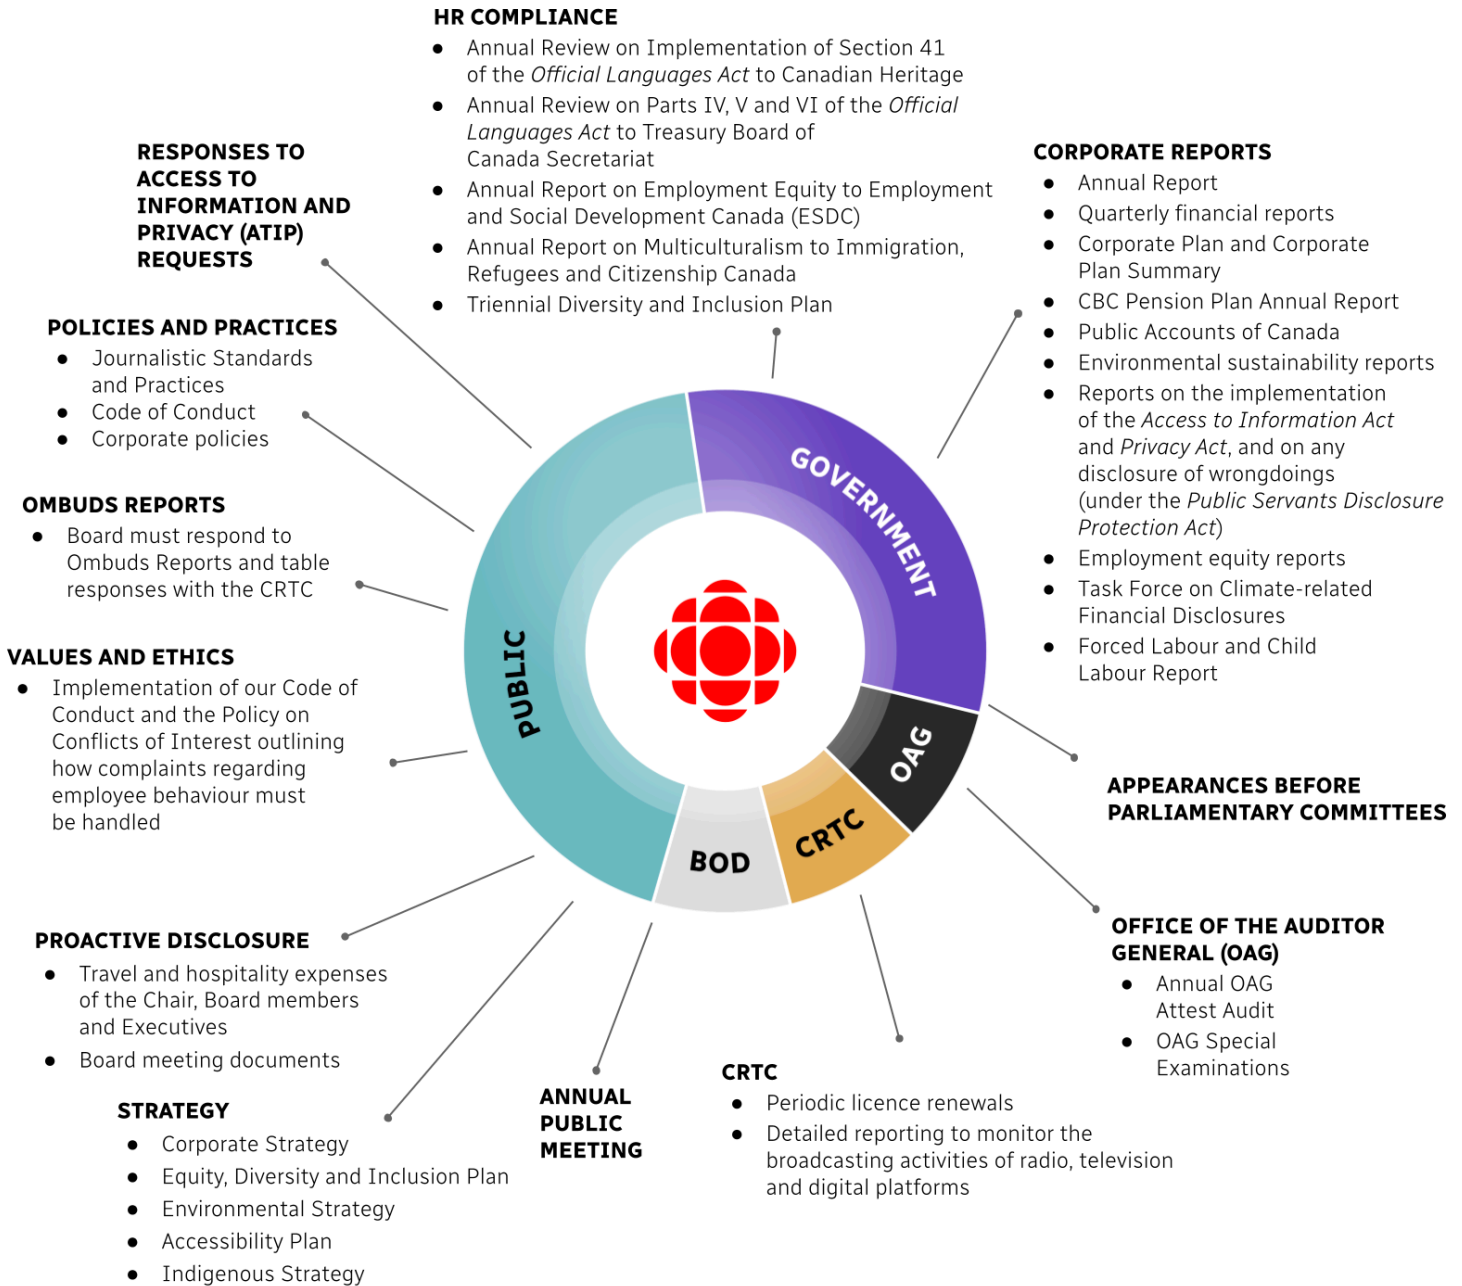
HR COMPLIANCE

- Annual Review on Implementation of Section 41 of the *Official Languages Act* to Canadian Heritage
- Annual Review on Parts IV, V and VI of the *Official Languages Act* to Treasury Board of Canada Secretariat
- Annual Report on Employment Equity to Employment and Social Development Canada (ESDC)
- Annual Report on Multiculturalism to Immigration, Refugees and Citizenship Canada
- Triennial Diversity and Inclusion Plan

RESPONSES TO ACCESS TO INFORMATION AND PRIVACY (ATIP) REQUESTS

POLICIES AND PRACTICES

- Journalistic Standards and Practices
- Code of Conduct
- Corporate policies

OMBUDS REPORTS

- Board must respond to Ombuds Reports and table responses with the CRTC

VALUES AND ETHICS

- Implementation of our Code of Conduct and the Policy on Conflicts of Interest outlining how complaints regarding employee behaviour must be handled

PROACTIVE DISCLOSURE

- Travel and hospitality expenses of the Chair, Board members and Executives
- Board meeting documents

STRATEGY

- Corporate Strategy
- Equity, Diversity and Inclusion Plan
- Environmental Strategy
- Accessibility Plan
- Indigenous Strategy

ANNUAL PUBLIC MEETING

CRTC

- Periodic licence renewals
- Detailed reporting to monitor the broadcasting activities of radio, television and digital platforms

CORPORATE REPORTS

- Annual Report
- Quarterly financial reports
- Corporate Plan and Corporate Plan Summary
- CBC Pension Plan Annual Report
- Public Accounts of Canada
- Environmental sustainability reports
- Reports on the implementation of the *Access to Information Act* and *Privacy Act*, and on any disclosure of wrongdoings (under the *Public Servants Disclosure Protection Act*)
- Employment equity reports
- Task Force on Climate-related Financial Disclosures
- Forced Labour and Child Labour Report

APPEARANCES BEFORE PARLIAMENTARY COMMITTEES

OFFICE OF THE AUDITOR GENERAL (OAG)

- Annual OAG Attest Audit
- OAG Special Examinations

GOVERNMENT

PUBLIC

OAG

CRTC

BOD